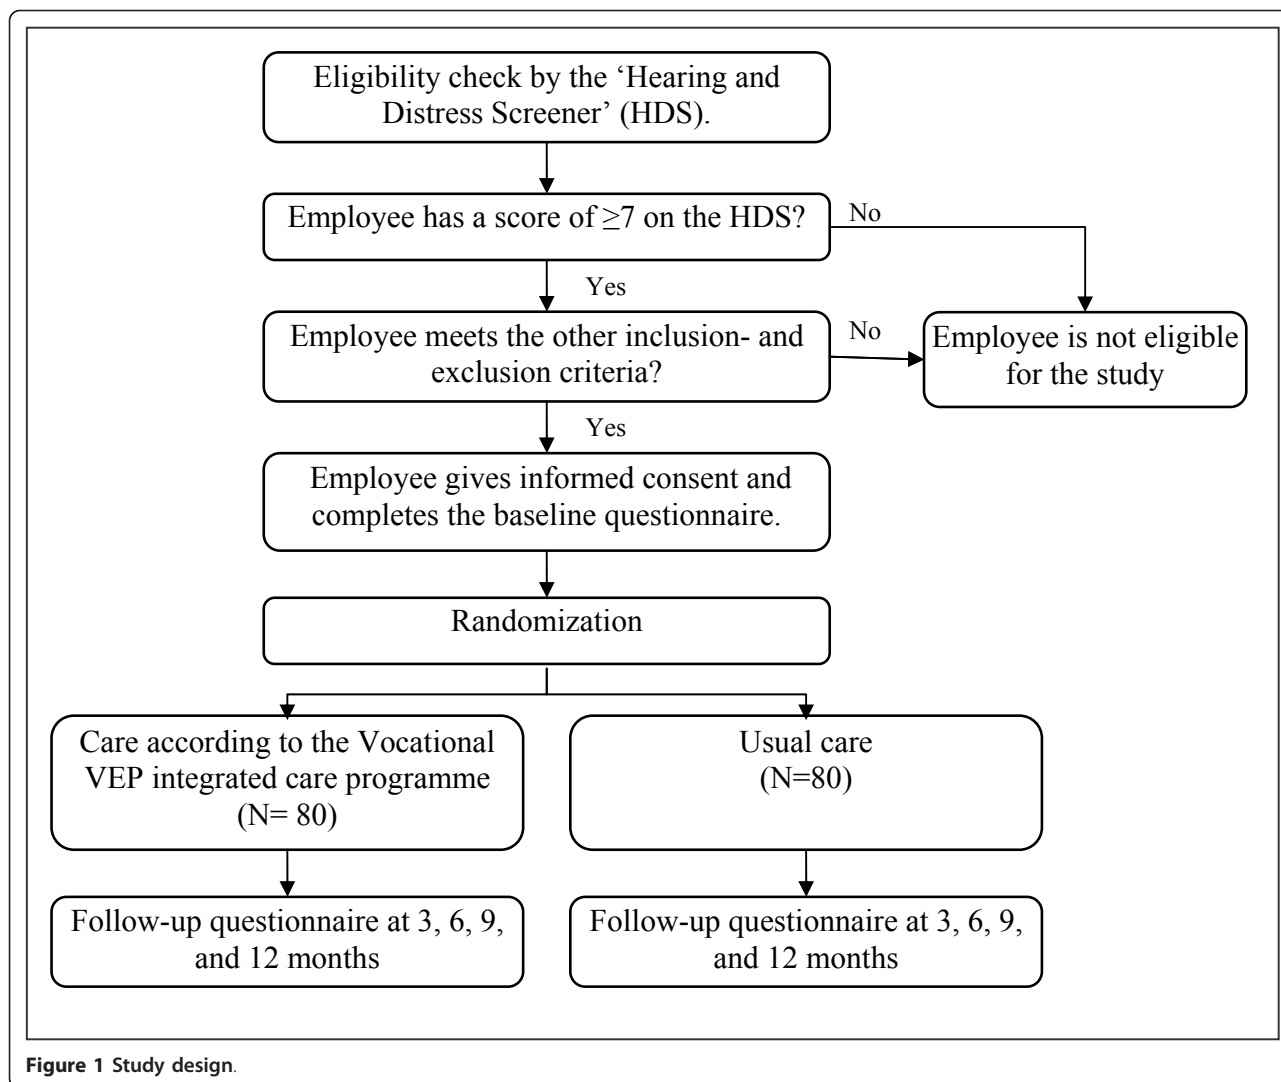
Eligibility check by the 'Hearing and Distress Screener' (HDS).

Employee has a score of $\geq 7$ on the HDS?

No

Yes

Employee meets the other inclusion- and exclusion criteria?

No

Employee is not eligible for the study

Yes

Employee gives informed consent and completes the baseline questionnaire.

Randomization

Care according to the Vocational VEP integrated care programme (N= 80)

Usual care (N=80)

Follow-up questionnaire at 3, 6, 9, and 12 months

Follow-up questionnaire at 3, 6, 9, and 12 months

Figure 1 Study design.